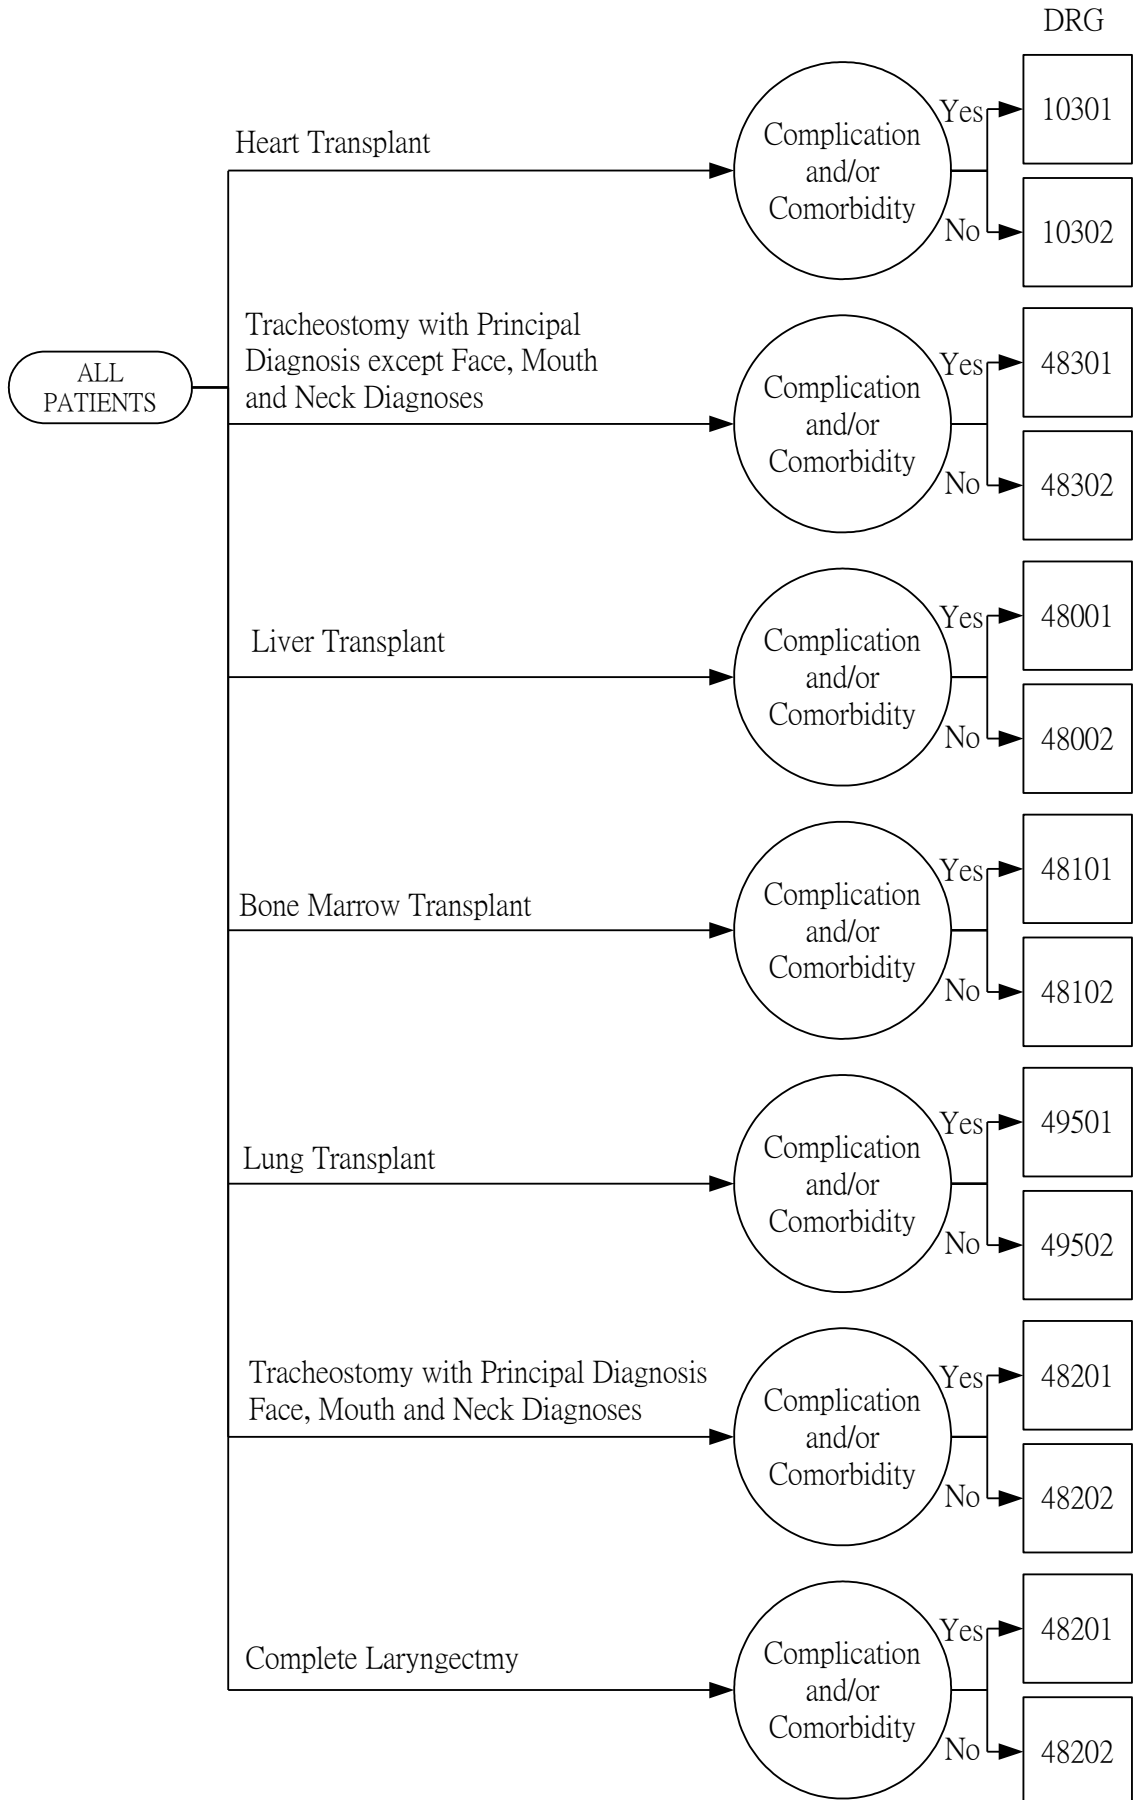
DRG

ALL PATIENTS

Heart Transplant
Complication and/or Comorbidity
Yes
10301
No
10302

Tracheostomy with Principal Diagnosis except Face, Mouth and Neck Diagnoses
Complication and/or Comorbidity
Yes
48301
No
48302

Liver Transplant
Complication and/or Comorbidity
Yes
48001
No
48002

Bone Marrow Transplant
Complication and/or Comorbidity
Yes
48101
No
48102

Lung Transplant
Complication and/or Comorbidity
Yes
49501
No
49502

Tracheostomy with Principal Diagnosis Face, Mouth and Neck Diagnoses
Complication and/or Comorbidity
Yes
48201
No
48202

Complete Laryngectmy
Complication and/or Comorbidity
Yes
48201
No
48202